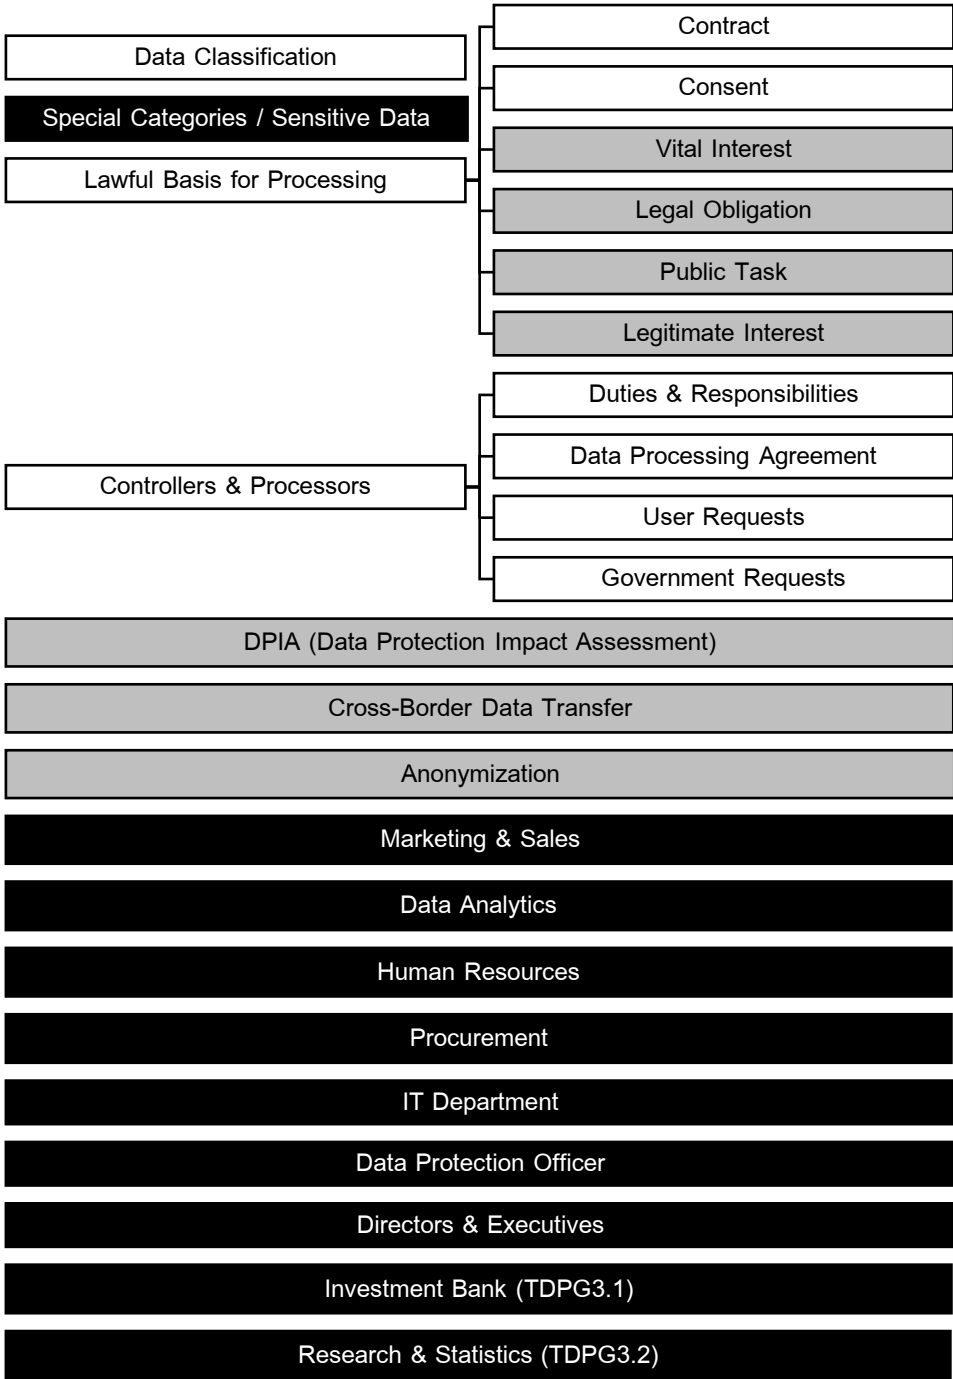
Data Classification

Special Categories / Sensitive Data

Lawful Basis for Processing

Contract

Consent

Vital Interest

Legal Obligation

Public Task

Legitimate Interest

Controllers & Processors

Duties & Responsibilities

Data Processing Agreement

User Requests

Government Requests

DPIA (Data Protection Impact Assessment)

Cross-Border Data Transfer

Anonymization

Marketing & Sales

Data Analytics

Human Resources

Procurement

IT Department

Data Protection Officer

Directors & Executives

Investment Bank (TDPG3.1)

Research & Statistics (TDPG3.2)